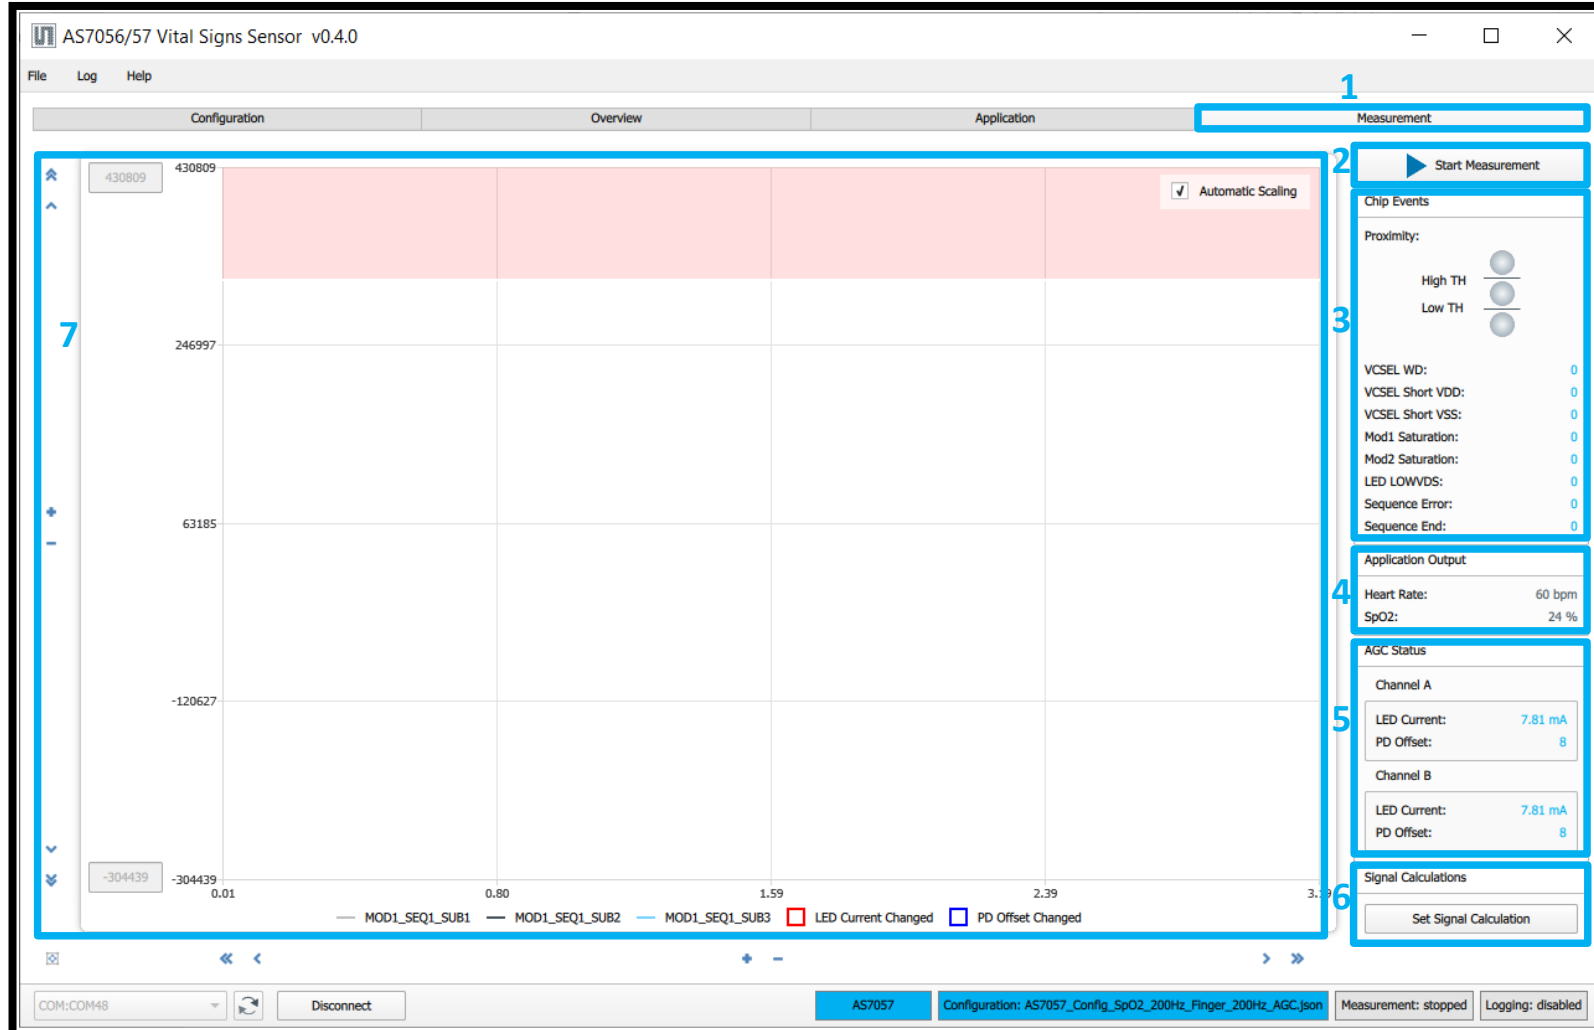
AS7056/57 Vital Signs Sensor v0.4.0

File Log Help

Configuration | Overview | Application | Measurement

1

2 Start Measurement

Chip Events

Proximity:

High TH
Low TH

3

VCSEL WD: 0
VCSEL Short VDD: 0
VCSEL Short VSS: 0
Mod1 Saturation: 0
Mod2 Saturation: 0
LED LOWVDS: 0
Sequence Error: 0
Sequence End: 0

4 Application Output

Heart Rate: 60 bpm
SpO2: 24 %

5 AGC Status

Channel A
LED Current: 7.81 mA
PD Offset: 8

Channel B
LED Current: 7.81 mA
PD Offset: 8

6 Signal Calculations

Set Signal Calculation

7

430809

Automatic Scaling

430809
246997
63185
-120627
-304439

-304439

0.01 0.80 1.59 2.39 3.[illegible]

MOD1_SEQ1_SUB1 MOD1_SEQ1_SUB2 MOD1_SEQ1_SUB3 LED Current Changed PD Offset Changed

COM:COM48 Disconnect AS7057 Configuration: AS7057_Config_SpO2_200Hz_Finger_200Hz_AGC.json Measurement: stopped Logging: disabled